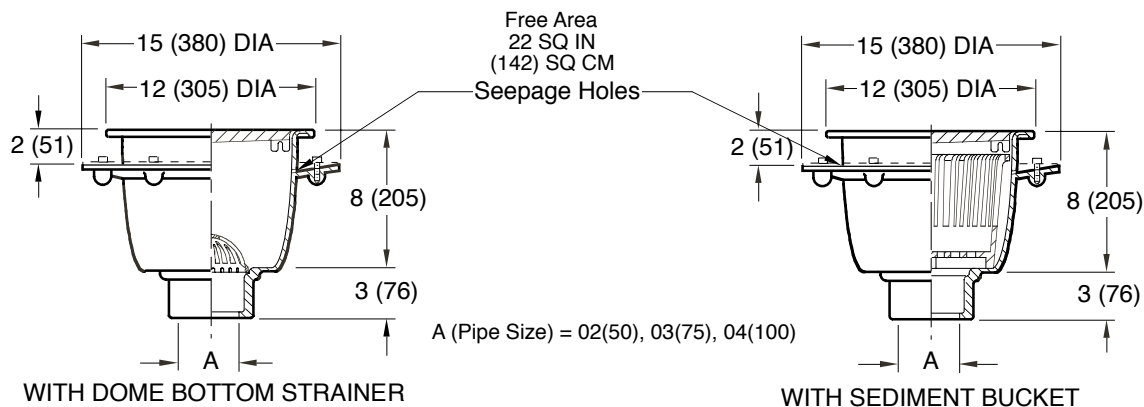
Free Area
22 SQ IN
(142) SQ CM

Seepage Holes

15 (380) DIA

12 (305) DIA

2 (51)

8 (205)

3 (76)

A

WITH DOME BOTTOM STRAINER

A (Pipe Size) = 02(50), 03(75), 04(100)

15 (380) DIA

12 (305) DIA

2 (51)

8 (205)

3 (76)

A

WITH SEDIMENT BUCKET